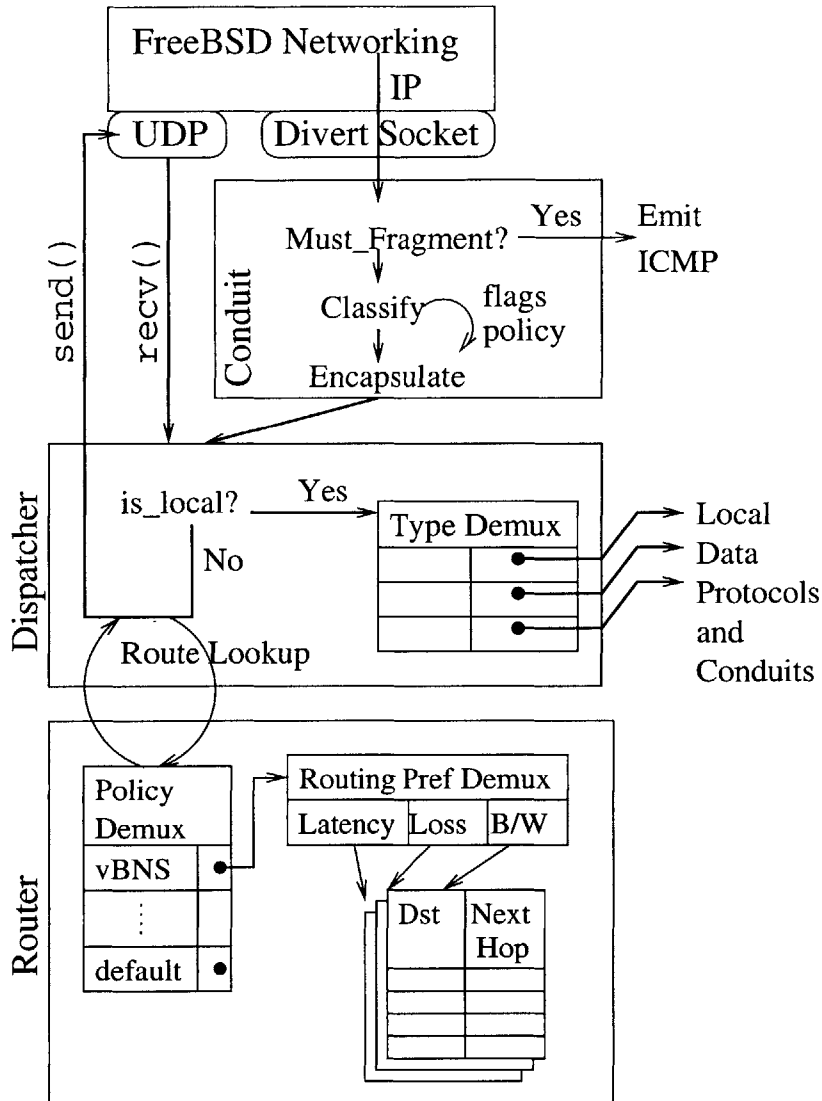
FreeBSD Networking

IP

UDP

Divert Socket

send()

recv()

Conduit

Must_Fragment?

Yes

Emit ICMP

Classify

flags policy

Encapsulate

Dispatcher

is_local?

Yes

Type Demux

No

Local Data Protocols and Conduits

Route Lookup

Router

Policy Demux

vBNS

⋮

default

Routing Pref Demux

Latency

Loss

B/W

Dst

Next Hop